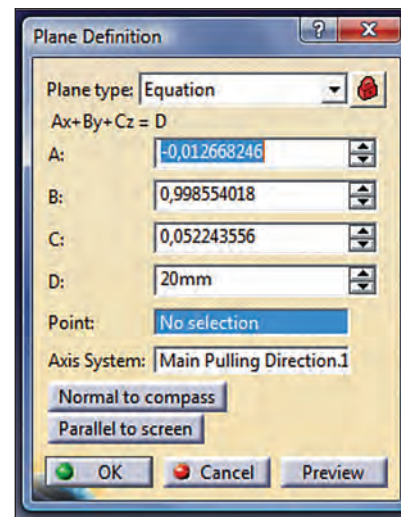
Plane Definition
?
X
Plane type: Equation
Ax+By+Cz = D
A: -0,012668246
B: 0,998554018
C: 0,052243556
D: 20mm
Point: No selection
Axis System: Main Pulling Direction.1
Normal to compass
Parallel to screen
OK
Cancel
Preview